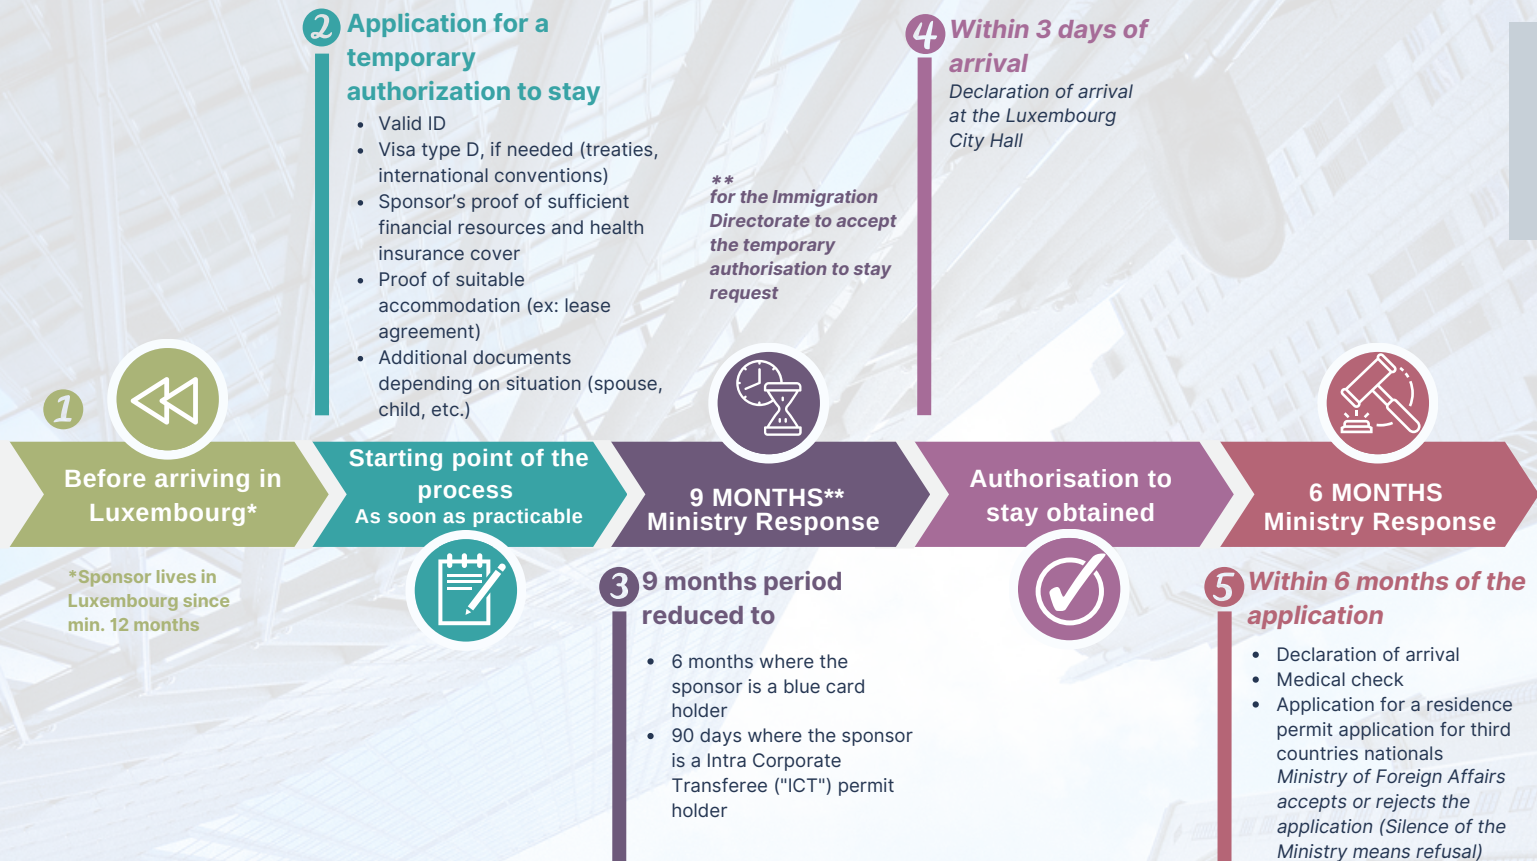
2 Application for a temporary authorization to stay

- Valid ID
- Visa type D, if needed (treaties, international conventions)
- Sponsor's proof of sufficient financial resources and health insurance cover
- Proof of suitable accommodation (ex: lease agreement)
- Additional documents depending on situation (spouse, child, etc.)

**
for the Immigration Directorate to accept the temporary authorisation to stay request

4 Within 3 days of arrival
Declaration of arrival at the Luxembourg City Hall

1

Before arriving in Luxembourg*

Starting point of the process
As soon as practicable

9 MONTHS**
Ministry Response

Authorisation to stay obtained

6 MONTHS
Ministry Response

*Sponsor lives in Luxembourg since min. 12 months

3 9 months period reduced to

- 6 months where the sponsor is a blue card holder
- 90 days where the sponsor is a Intra Corporate Transferee ("ICT") permit holder

5 Within 6 months of the application

- Declaration of arrival
- Medical check
- Application for a residence permit application for third countries nationals
Ministry of Foreign Affairs accepts or rejects the application (Silence of the Ministry means refusal)